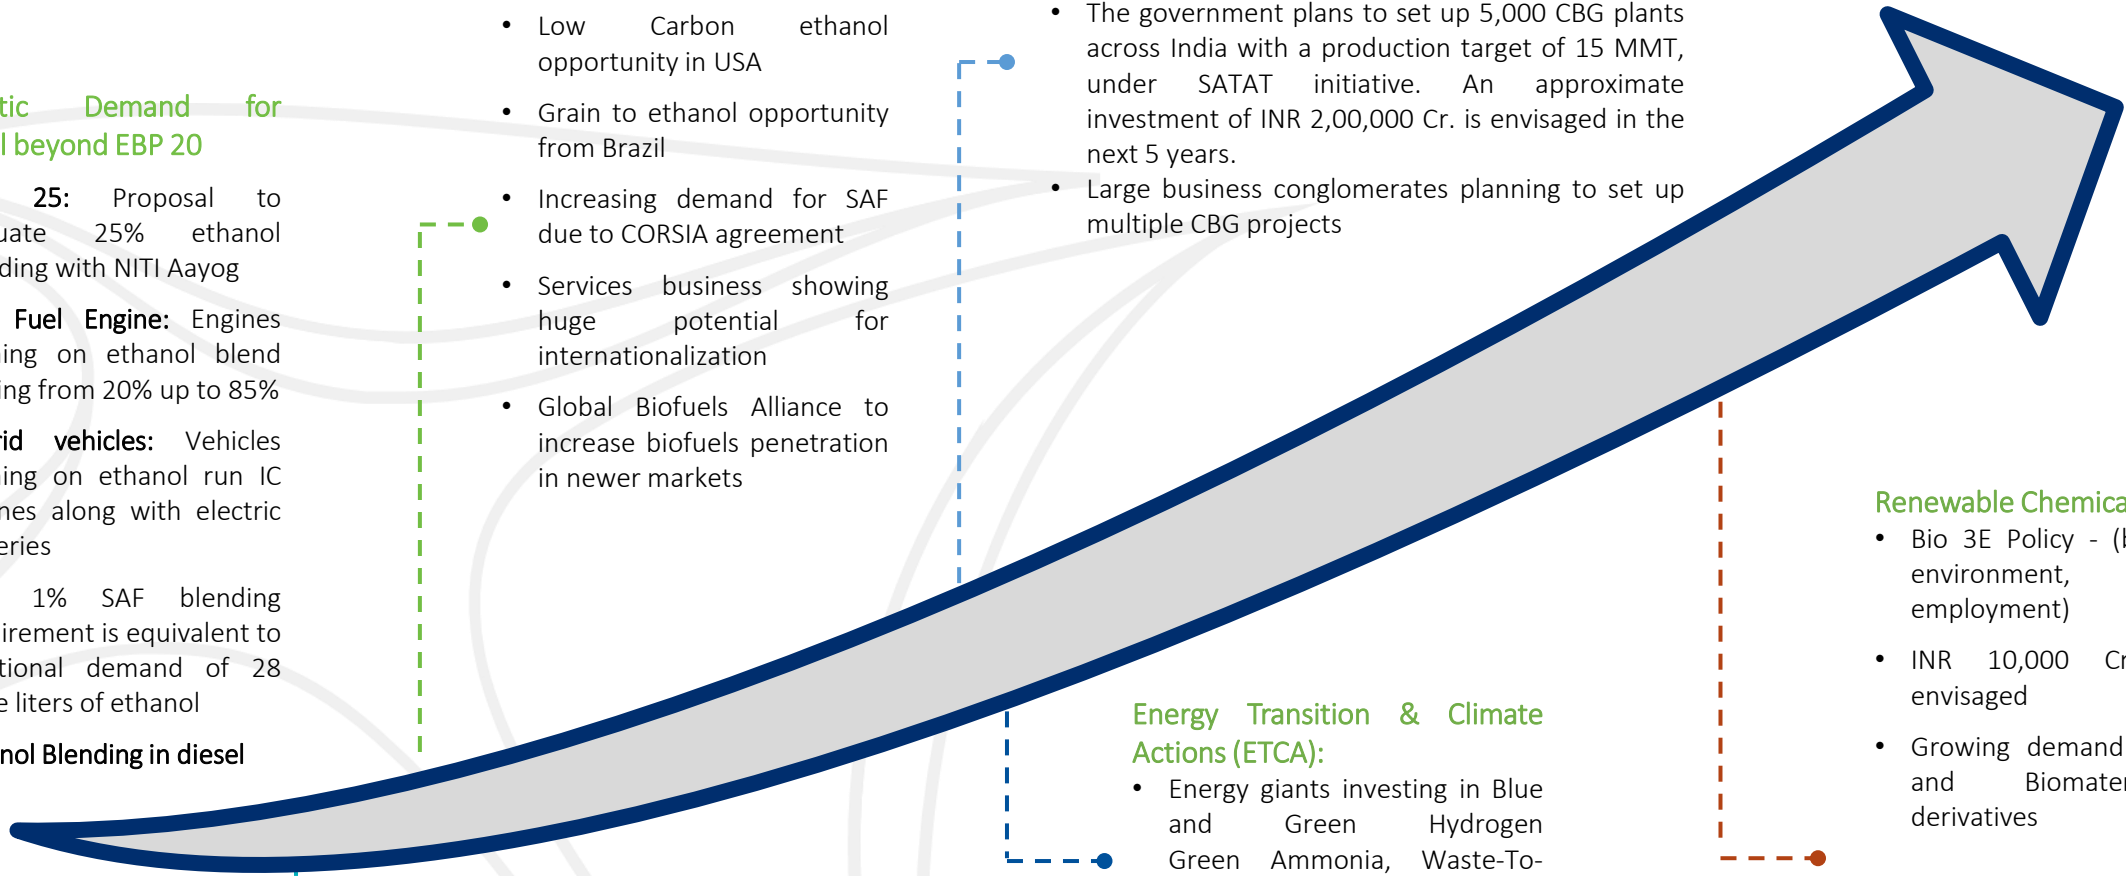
tic Demand for
l beyond EBP 20

25: Proposal to
uate 25% ethanol
ding with NITI Aayog

Fuel Engine: Engines
ing on ethanol blend
ing from 20% up to 85%

rid vehicles: Vehicles
ing on ethanol run IC
nes along with electric
eries

1% SAF blending
irement is equivalent to
tional demand of 28
e liters of ethanol

nol Blending in diesel

- Low Carbon ethanol opportunity in USA
- Grain to ethanol opportunity from Brazil
- Increasing demand for SAF due to CORSIA agreement
- Services business showing huge potential for internationalization
- Global Biofuels Alliance to increase biofuels penetration in newer markets

- The government plans to set up 5,000 CBG plants across India with a production target of 15 MMT, under SATAT initiative. An approximate investment of INR 2,00,000 Cr. is envisaged in the next 5 years.
- Large business conglomerates planning to set up multiple CBG projects

Energy Transition & Climate Actions (ETCA):
- Energy giants investing in Blue and Green Hydrogen Green Ammonia, Waste-To-

Renewable Chemica
- Bio 3E Policy - (b environment, employment)
- INR 10,000 Cr envisaged
- Growing demand and Biomater derivatives